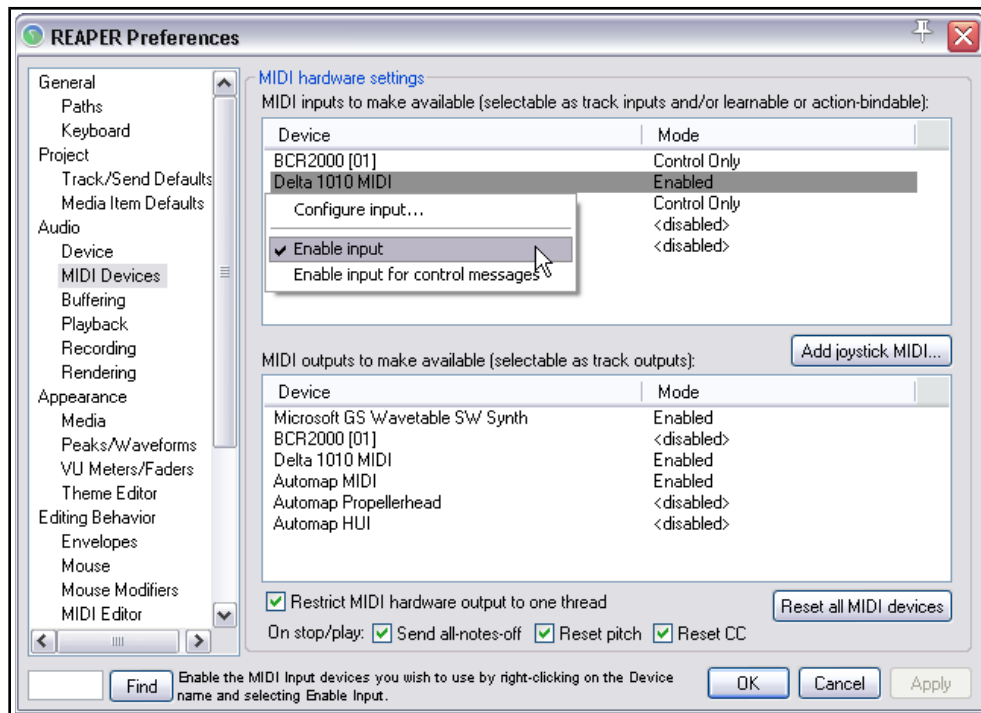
REAPER Preferences

General
Paths
Keyboard
Project
Track/Send Defaults
Media Item Defaults
Audio
Device
MIDI Devices
Buffering
Playback
Recording
Rendering
Appearance
Media
Peaks/Waveforms
VU Meters/Faders
Theme Editor
Editing Behavior
Envelopes
Mouse
Mouse Modifiers
MIDI Editor

MIDI hardware settings
MIDI inputs to make available (selectable as track inputs and/or learnable or action-bindable):

| Device | Mode |
|---|---|
| BCR2000 [01] | Control Only |
| Delta 1010 MIDI | Enabled |
| | Control Only |
| | <disabled> |
| | <disabled> |

Configure input...
✓ Enable input
Enable input for control messages

MIDI outputs to make available (selectable as track outputs):
Add joystick MIDI...

| Device | Mode |
|---|---|
| Microsoft GS Wavetable SW Synth | Enabled |
| BCR2000 [01] | <disabled> |
| Delta 1010 MIDI | Enabled |
| Automap MIDI | Enabled |
| Automap Propellerhead | <disabled> |
| Automap HUI | <disabled> |

Restrict MIDI hardware output to one thread
Reset all MIDI devices
On stop/play: Send all-notes-off Reset pitch Reset CC

Find
Enable the MIDI Input devices you wish to use by right-clicking on the Device name and selecting Enable Input.
OK Cancel Apply